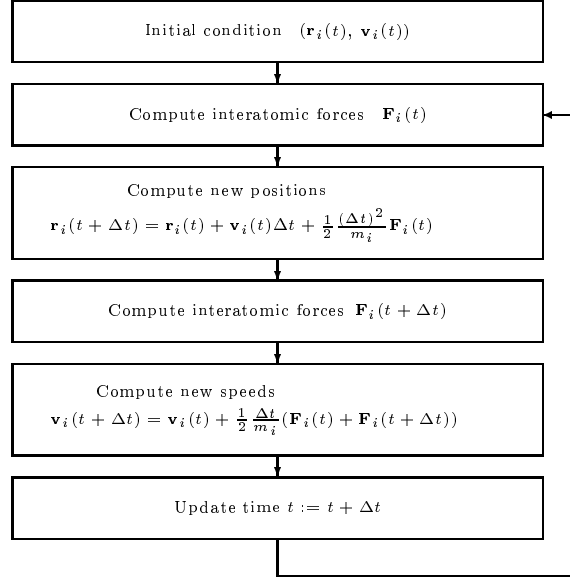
Initial condition $(\mathbf{r}_i(t),\ \mathbf{v}_i(t))$

Compute interatomic forces $\mathbf{F}_i(t)$

Compute new positions
$\mathbf{r}_i(t+\Delta t) = \mathbf{r}_i(t) + \mathbf{v}_i(t)\Delta t + \frac{1}{2}\frac{(\Delta t)^2}{m_i}\mathbf{F}_i(t)$

Compute interatomic forces $\mathbf{F}_i(t+\Delta t)$

Compute new speeds
$\mathbf{v}_i(t+\Delta t) = \mathbf{v}_i(t) + \frac{1}{2}\frac{\Delta t}{m_i}(\mathbf{F}_i(t) + \mathbf{F}_i(t+\Delta t))$

Update time $t := t + \Delta t$